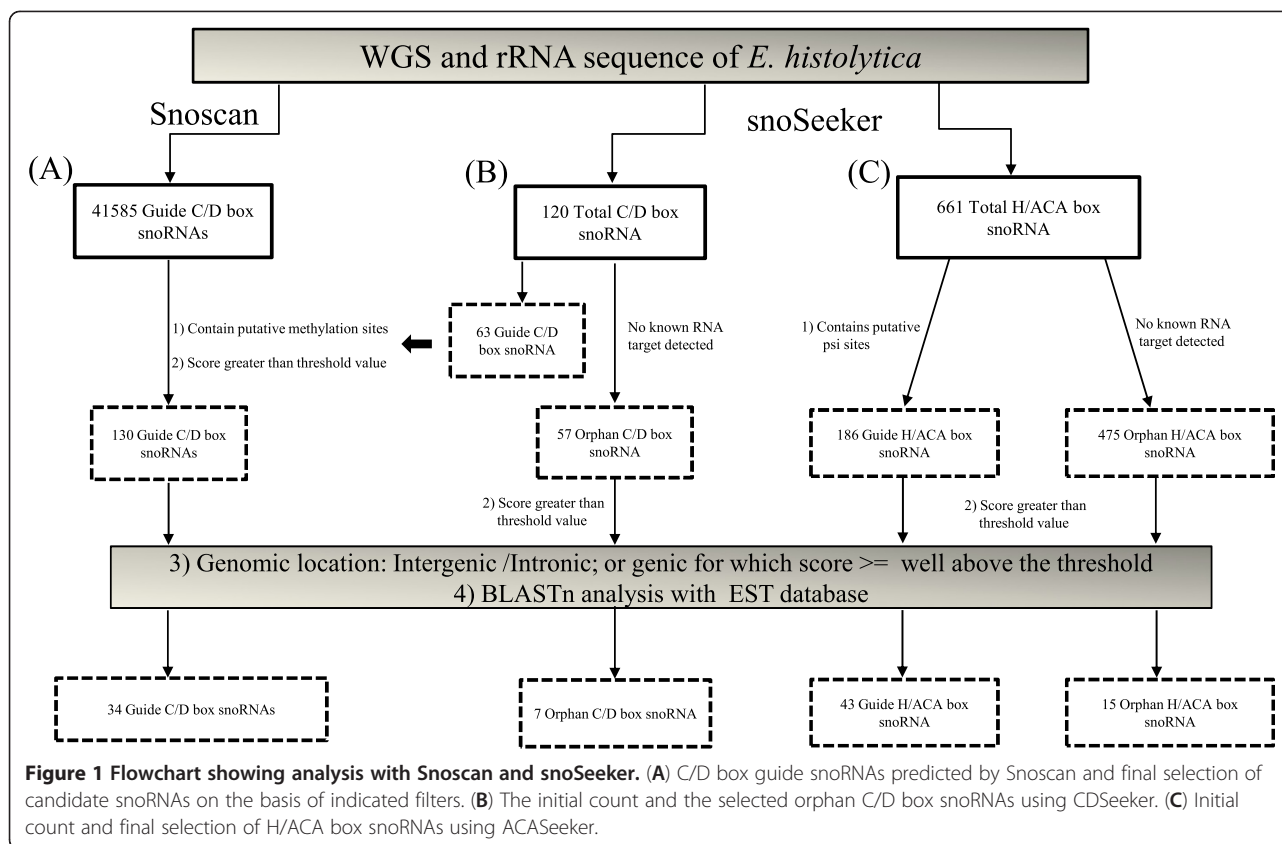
WGS and rRNA sequence of *E. histolytica*

Snoscan

snoSeeker

(A)

41585 Guide C/D box snoRNAs

(B)

120 Total C/D box snoRNA

(C)

661 Total H/ACA box snoRNA

1) Contain putative methylation sites

2) Score greater than threshold value

63 Guide C/D box snoRNA

No known RNA target detected

1) Contains putative psi sites

No known RNA target detected

130 Guide C/D box snoRNAs

57 Orphan C/D box snoRNA

186 Guide H/ACA box snoRNA

475 Orphan H/ACA box snoRNA

2) Score greater than threshold value

2) Score greater than threshold value

3) Genomic location: Intergenic /Intronic; or genic for which score >= well above the threshold

4) BLASTn analysis with EST database

34 Guide C/D box snoRNAs

7 Orphan C/D box snoRNA

43 Guide H/ACA box snoRNA

15 Orphan H/ACA box snoRNA

**Figure 1 Flowchart showing analysis with Snoscan and snoSeeker.** (**A**) C/D box guide snoRNAs predicted by Snoscan and final selection of candidate snoRNAs on the basis of indicated filters. (**B**) The initial count and the selected orphan C/D box snoRNAs using CDSeeker. (**C**) Initial count and final selection of H/ACA box snoRNAs using ACASeeker.